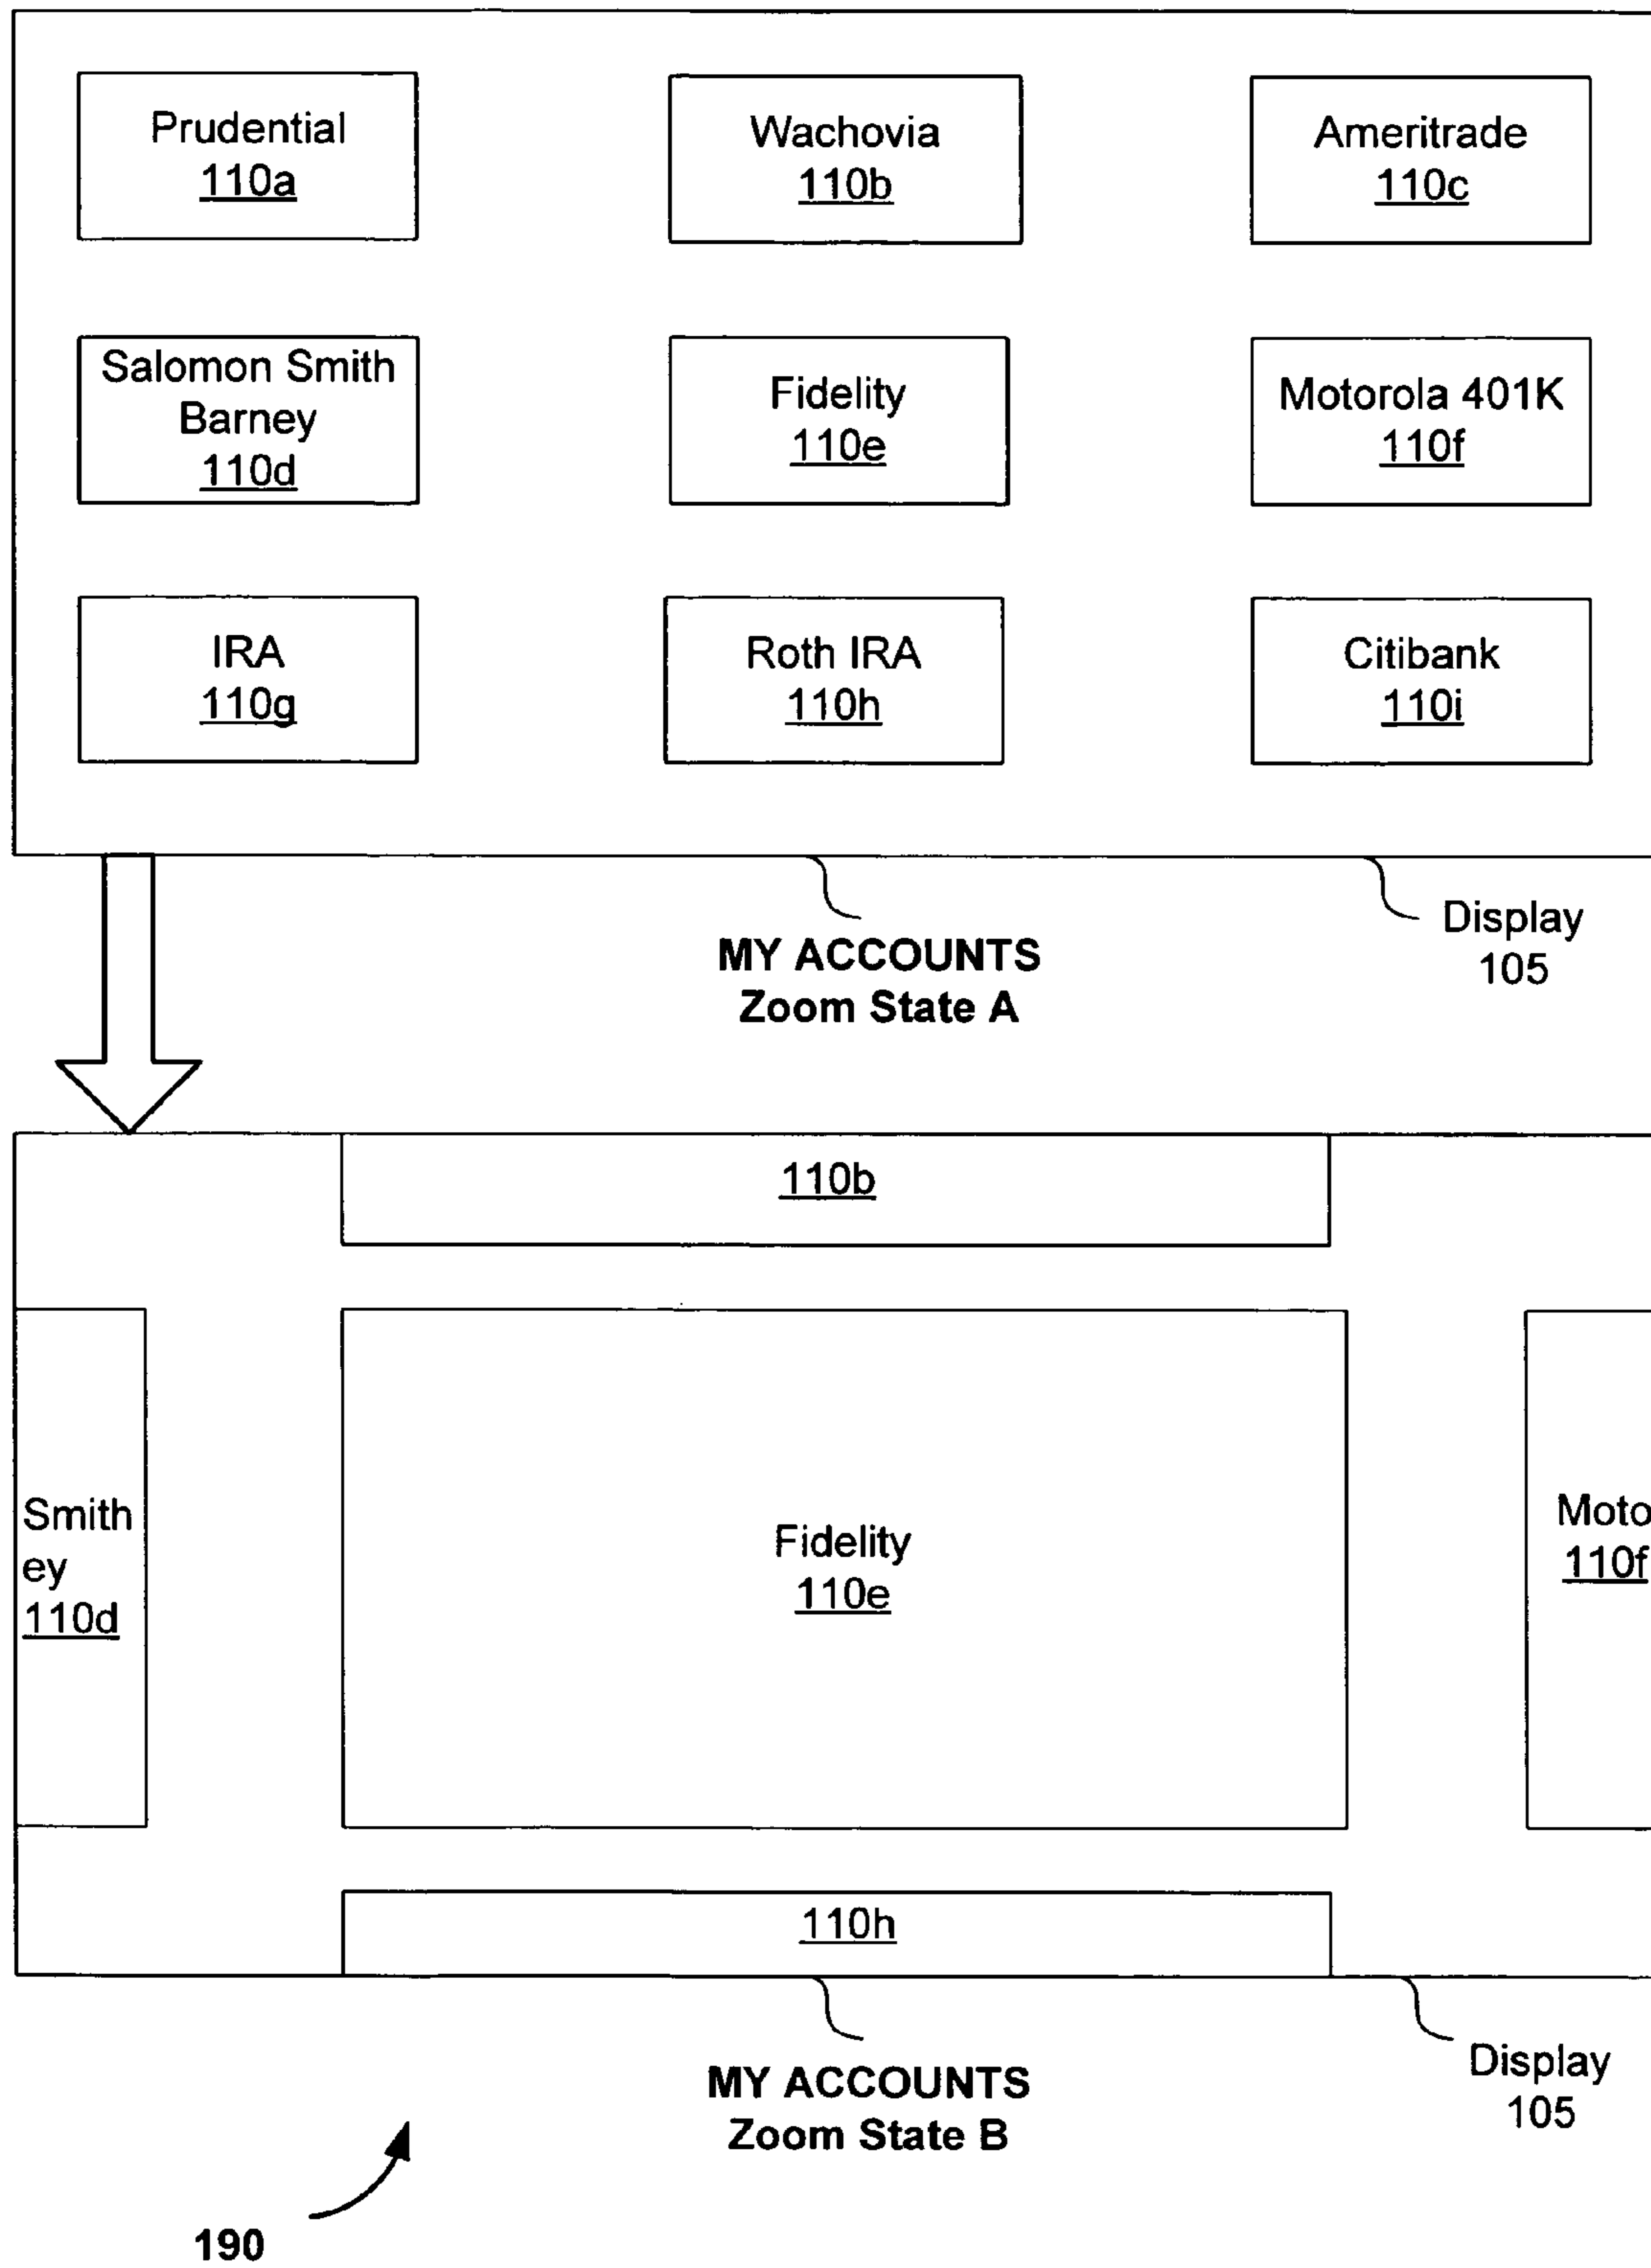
Prudential
110a

Wachovia
110b

Ameritrade
110c

Salomon Smith Barney
110d

Fidelity
110e

Motorola 401K
110f

IRA
110g

Roth IRA
110h

Citibank
110i

MY ACCOUNTS
Zoom State A

Display
105

110b

Smith
ey
110d

Fidelity
110e

Moto
110f

110h

MY ACCOUNTS
Zoom State B

Display
105

190